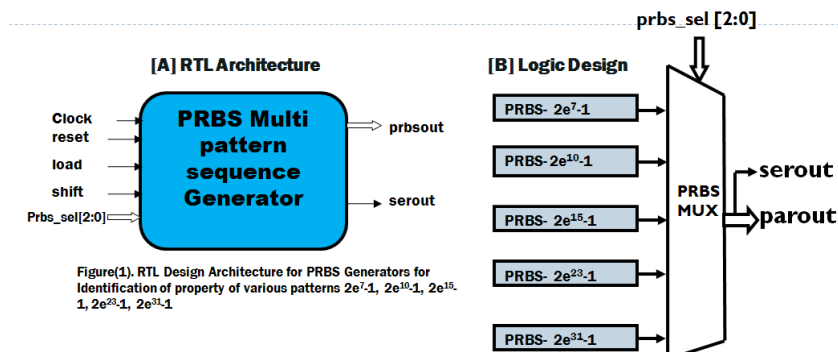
prbs_sel [2:0]

[A] RTL Architecture

Clock
reset
load
shift
Prbs_sel[2:0]

PRBS Multi pattern sequence Generator

prbsout
serout

Figure(1). RTL Design Architecture for PRBS Generators for Identification of property of various patterns $2e^7$-1, $2e^{10}$-1, $2e^{15}$-1, $2e^{23}$-1, $2e^{31}$-1

[B] Logic Design

PRBS- $2e^7$-1
PRBS- $2e^{10}$-1
PRBS- $2e^{15}$-1
PRBS- $2e^{23}$-1
PRBS- $2e^{31}$-1

PRBS MUX

serout
parout